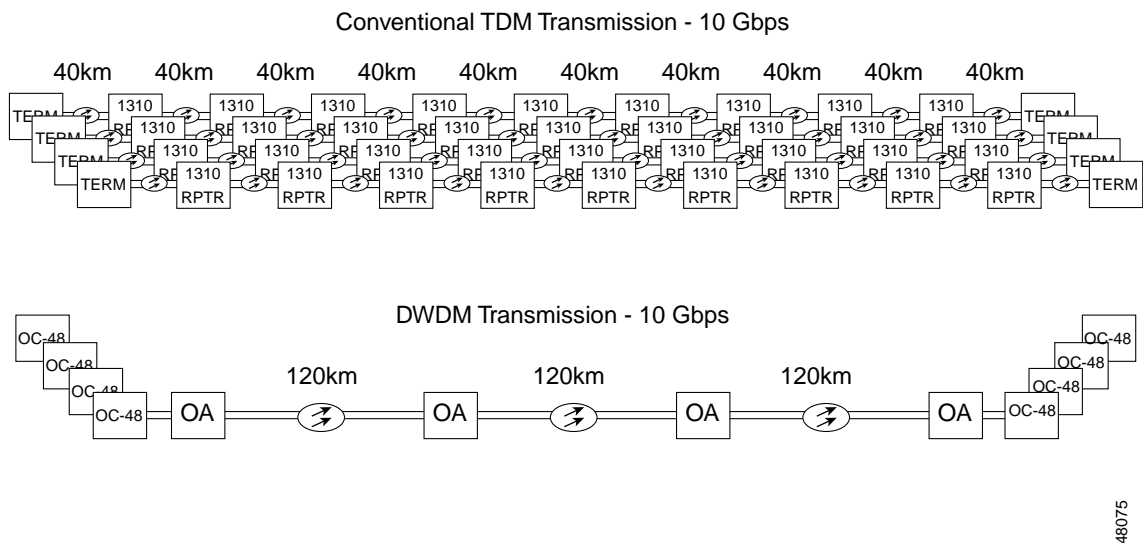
Conventional TDM Transmission - 10 Gbps

40km 40km 40km 40km 40km 40km 40km 40km 40km 40km

TERM
TERM
TERM
TERM

1310 RPTR 1310 RPTR 1310 RPTR 1310 RPTR 1310 RPTR 1310 RPTR 1310 RPTR 1310 RPTR 1310 RPTR

TERM
TERM
TERM
TERM

DWDM Transmission - 10 Gbps

OC-48
OC-48
OC-48
OC-48

OA 120km OA 120km OA 120km OA

OC-48
OC-48
OC-48
OC-48

48075